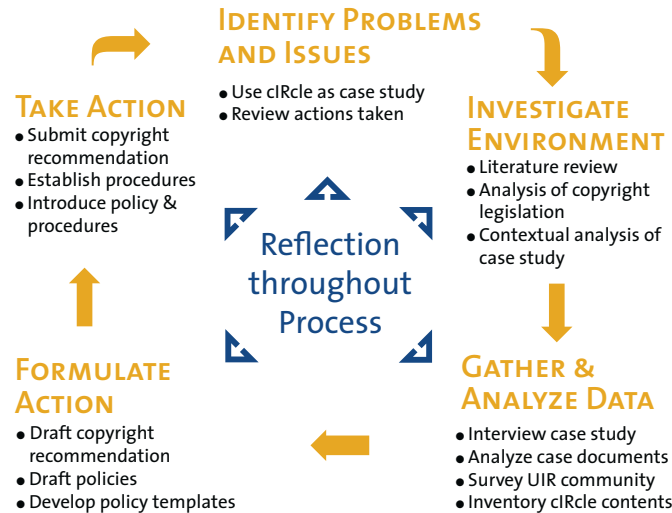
Identify Problems and Issues
- Use cIRcle as case study
- Review actions taken

Investigate Environment
- Literature review
- Analysis of copyright legislation
- Contextual analysis of case study

Gather & Analyze Data
- Interview case study
- Analyze case documents
- Survey UIR community
- Inventory cIRcle contents

Formulate Action
- Draft copyright recommendation
- Draft policies
- Develop policy templates

Take Action
- Submit copyright recommendation
- Establish procedures
- Introduce policy & procedures

Reflection throughout Process